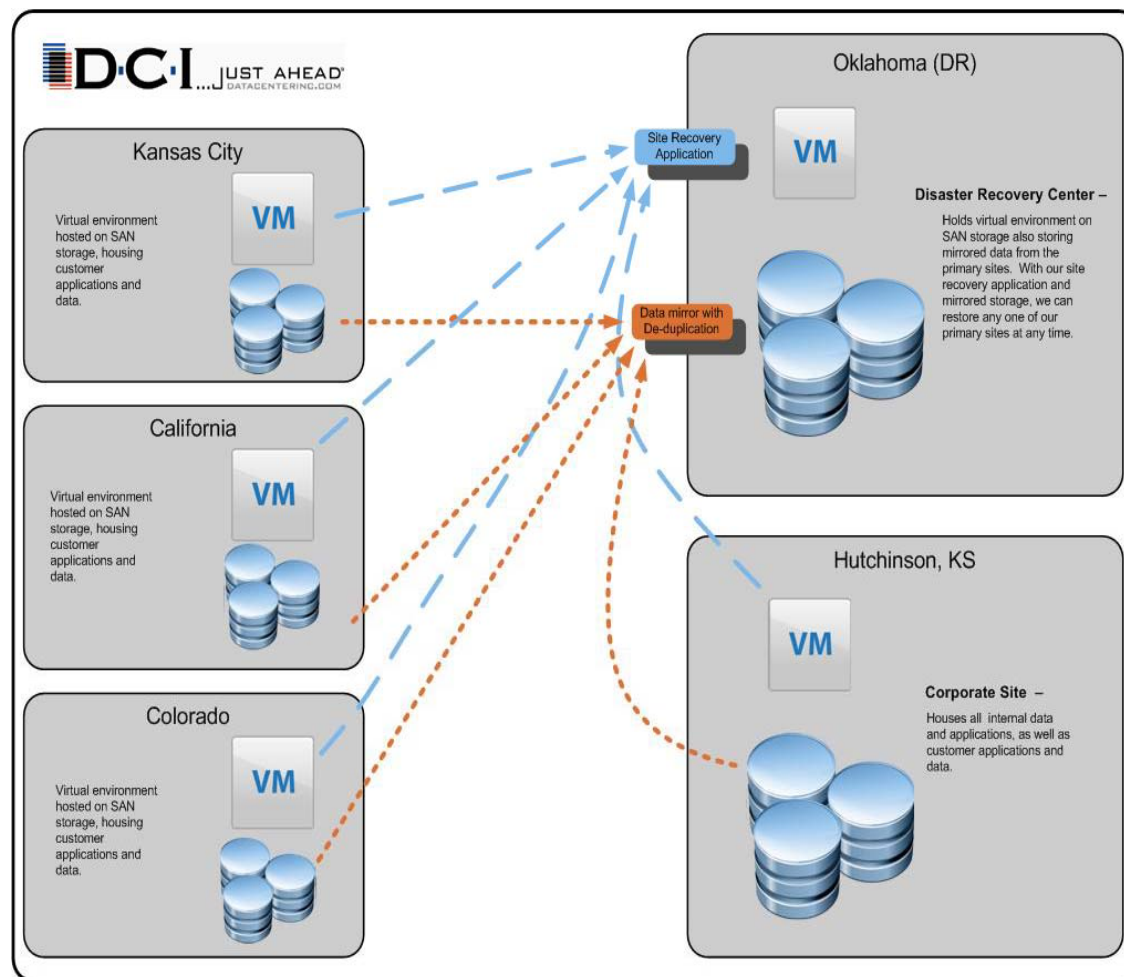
D·C·I ...JUST AHEAD
DATACENTERING.COM

Kansas City

VM

Virtual environment hosted on SAN storage, housing customer applications and data.

California

VM

Virtual environment hosted on SAN storage, housing customer applications and data.

Colorado

VM

Virtual environment hosted on SAN storage, housing customer applications and data.

Site Recovery Application

Data mirror with De-duplication

Oklahoma (DR)

VM

Disaster Recovery Center –

Holds virtual environment on SAN storage also storing mirrored data from the primary sites. With our site recovery application and mirrored storage, we can restore any one of our primary sites at any time.

Hutchinson, KS

VM

Corporate Site –

Houses all internal data and applications, as well as customer applications and data.